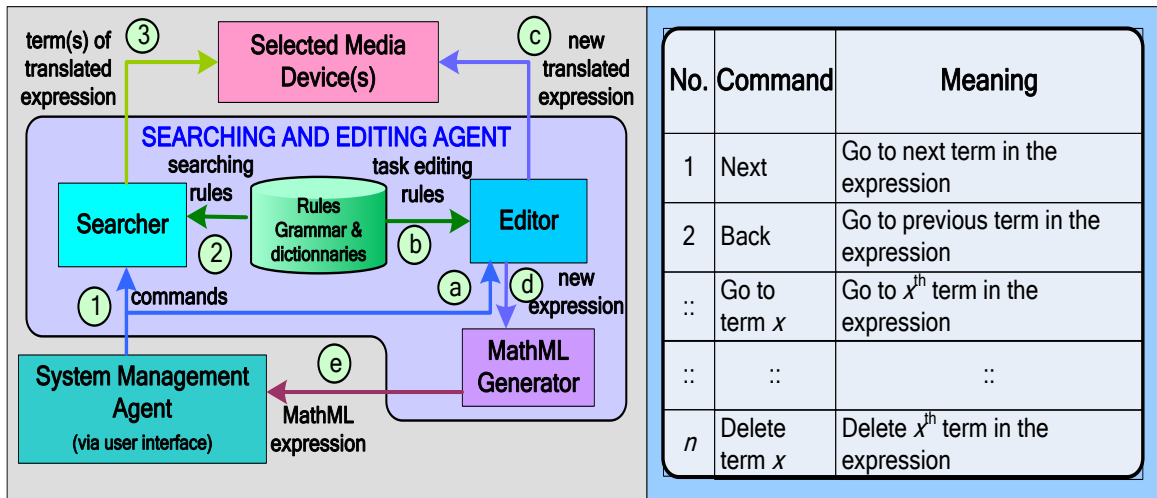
term(s) of translated expression

3

Selected Media Device(s)

c

new translated expression

SEARCHING AND EDITING AGENT

searching rules

task editing rules

Searcher

Rules Grammar & dictionaries

Editor

2

b

a

d

new expression

1

commands

System Management Agent (via user interface)

e

MathML Generator

MathML expression

| No. | Command | Meaning |
|---|---|---|
| 1 | Next | Go to next term in the expression |
| 2 | Back | Go to previous term in the expression |
| :: | Go to term $x$ | Go to $x^{th}$ term in the expression |
| :: | :: | :: |
| $n$ | Delete term $x$ | Delete $x^{th}$ term in the expression |